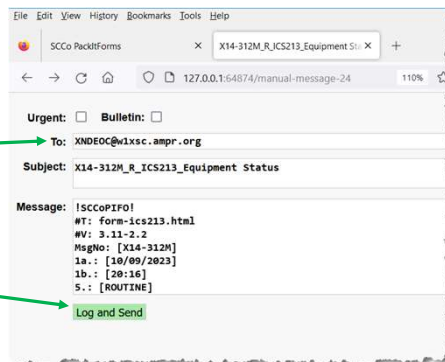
File Edit View History Bookmarks Tools Help

SCCo PacktForms ×

X14-312M_R_ICS213_Equipment Sta ×

+

127.0.0.1:64874/manual-message-24

110%

Urgent: Bulletin:

To: XNDEOC@w1xsc.ampr.org

Subject: X14-312M_R_ICS213_Equipment Status

Message: !SCCoPIFO!
#T: form-ics213.html
#V: 3.11-2.2
MsgNo: [X14-312M]
1a.: [10/09/2023]
1b.: [20:16]
5.: [ROUTINE]

Log and Send